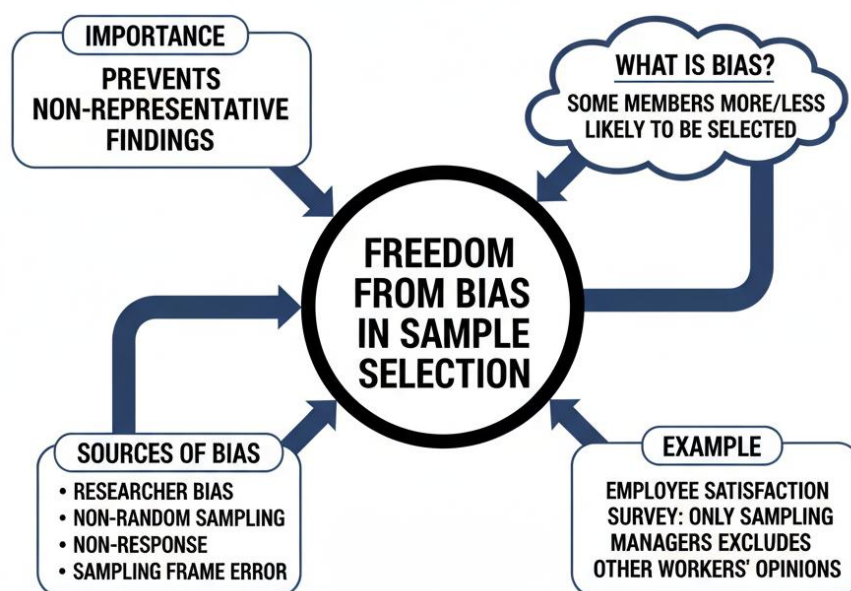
IMPORTANCE

PREVENTS NON-REPRESENTATIVE FINDINGS

WHAT IS BIAS?

SOME MEMBERS MORE/LESS LIKELY TO BE SELECTED

FREEDOM FROM BIAS IN SAMPLE SELECTION

SOURCES OF BIAS

• RESEARCHER BIAS
• NON-RANDOM SAMPLING
• NON-RESPONSE
• SAMPLING FRAME ERROR

EXAMPLE

EMPLOYEE SATISFACTION SURVEY: ONLY SAMPLING MANAGERS EXCLUDES OTHER WORKERS' OPINIONS